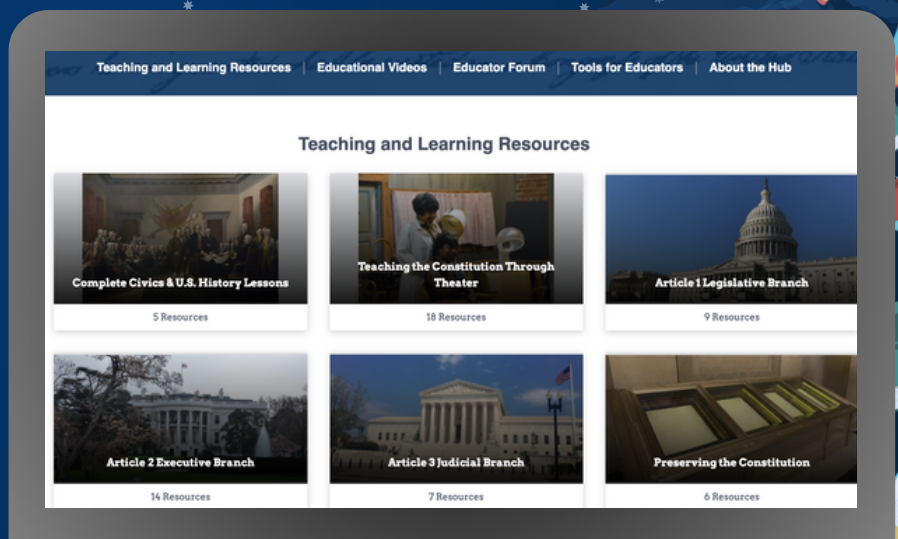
Teaching and Learning Resources | Educational Videos | Educator Forum | Tools for Educators | About the Hub

Teaching and Learning Resources

Complete Civics & U.S. History Lessons
5 Resources

Teaching the Constitution Through Theater
18 Resources

Article 1 Legislative Branch
9 Resources

Article 2 Executive Branch
14 Resources

Article 3 Judicial Branch
7 Resources

Preserving the Constitution
6 Resources